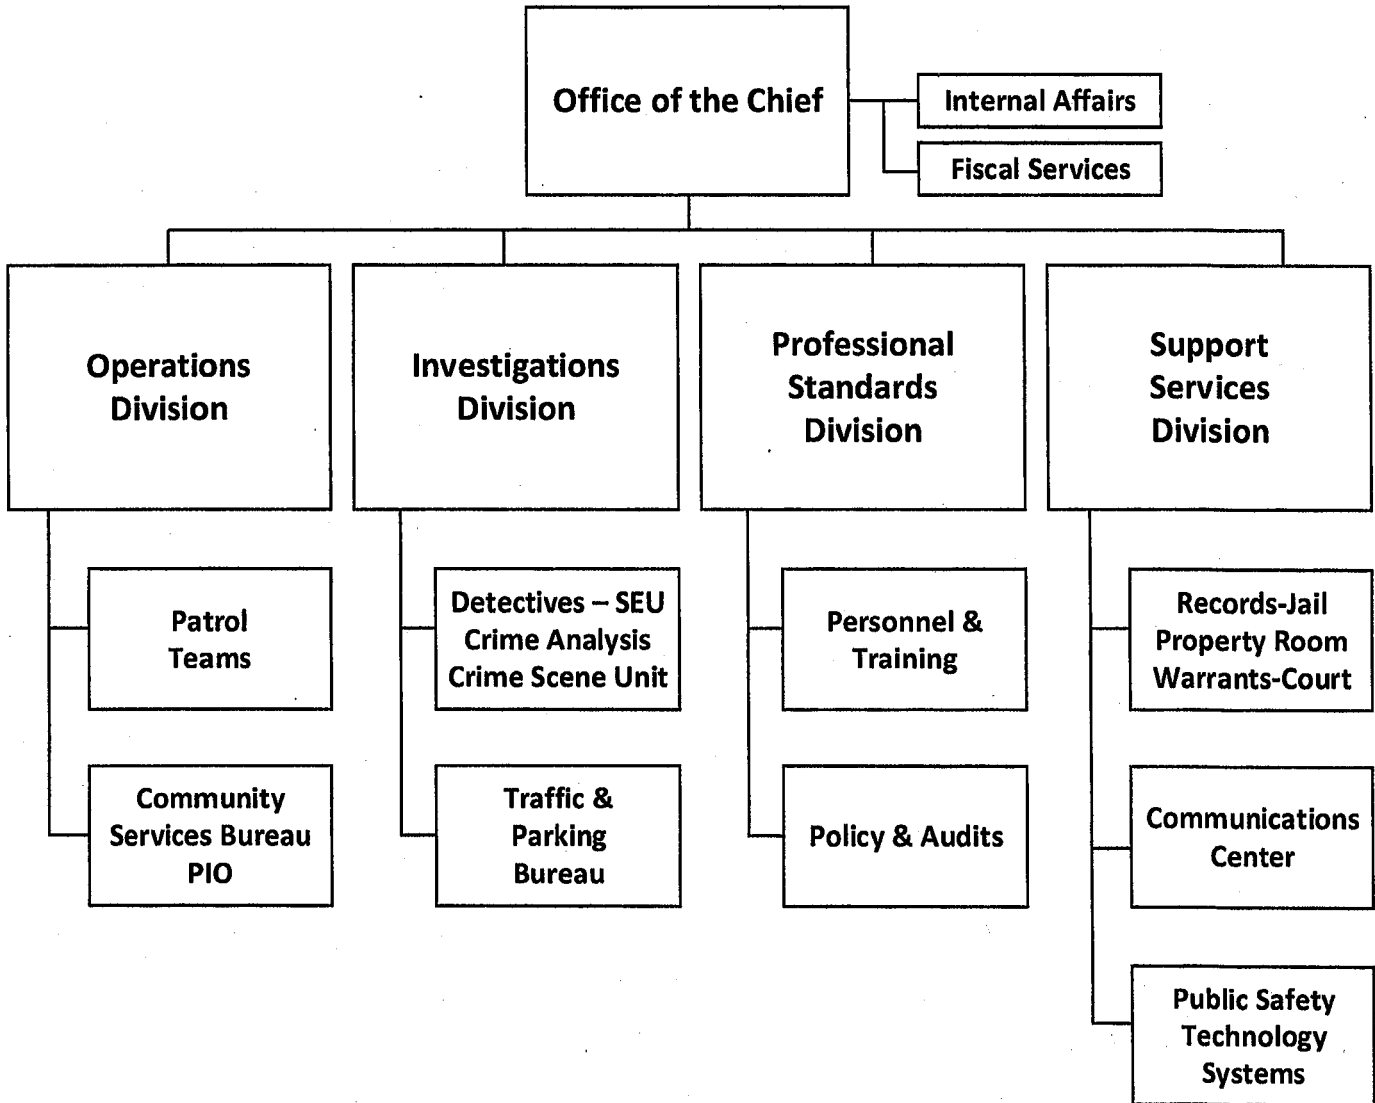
Office of the Chief

Internal Affairs

Fiscal Services

Operations Division

Patrol Teams

Community Services Bureau PIO

Investigations Division

Detectives – SEU
Crime Analysis
Crime Scene Unit

Traffic & Parking Bureau

Professional Standards Division

Personnel & Training

Policy & Audits

Support Services Division

Records-Jail
Property Room
Warrants-Court

Communications Center

Public Safety Technology Systems